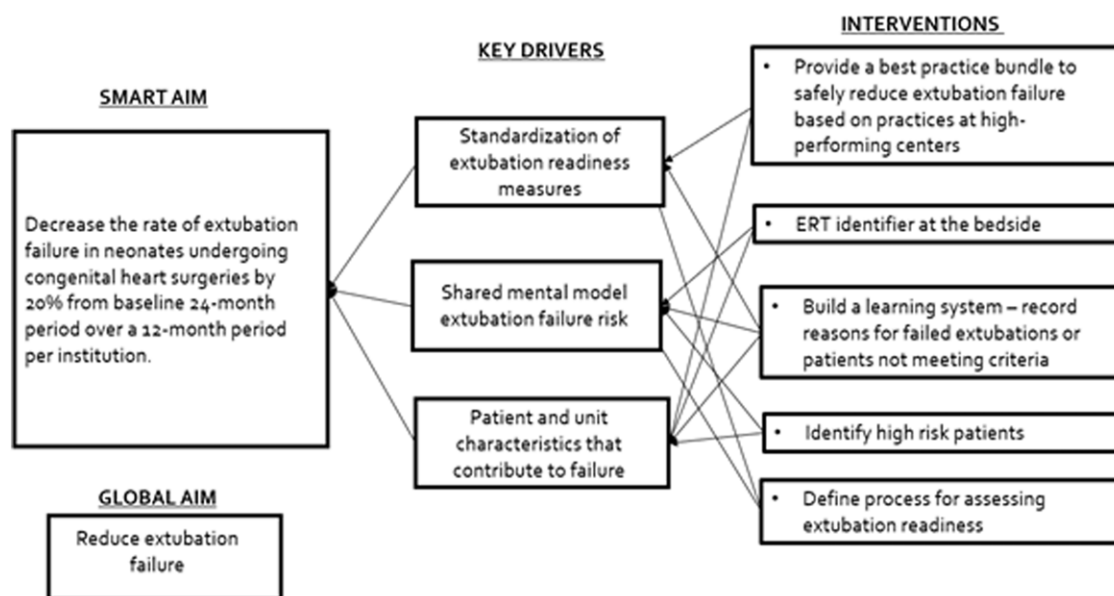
SMART AIM

Decrease the rate of extubation failure in neonates undergoing congenital heart surgeries by 20% from baseline 24-month period over a 12-month period per institution.

GLOBAL AIM

Reduce extubation failure

KEY DRIVERS

Standardization of extubation readiness measures

Shared mental model extubation failure risk

Patient and unit characteristics that contribute to failure

INTERVENTIONS

• Provide a best practice bundle to safely reduce extubation failure based on practices at high-performing centers

• ERT identifier at the bedside

• Build a learning system – record reasons for failed extubations or patients not meeting criteria

• Identify high risk patients

• Define process for assessing extubation readiness